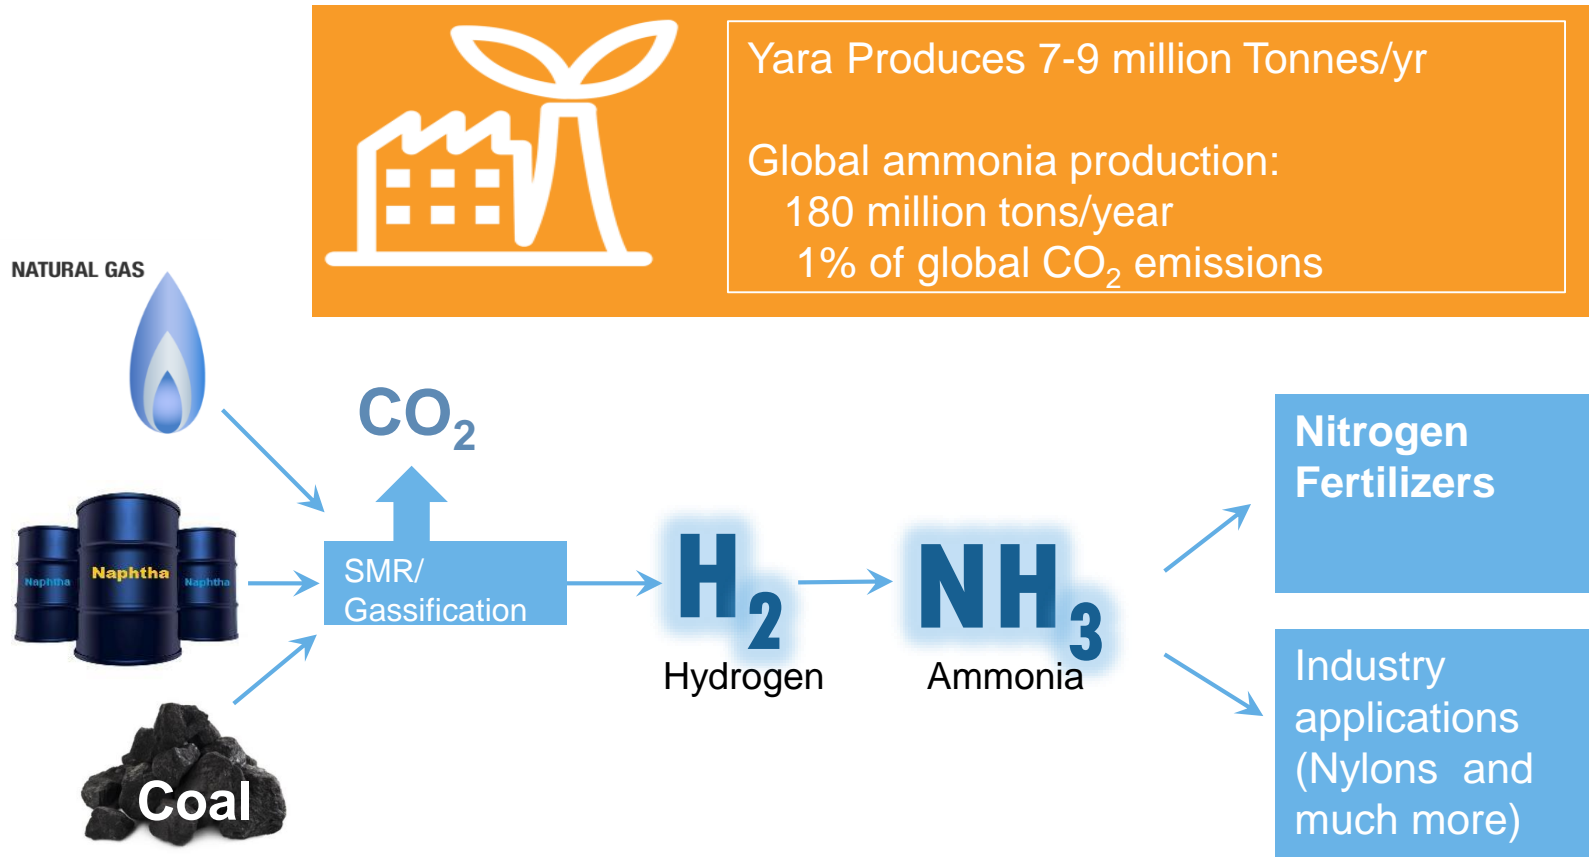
Yara Produces 7-9 million Tonnes/yr

Global ammonia production:
180 million tons/year
1% of global $CO_2$ emissions

NATURAL GAS

Naphtha Naphtha Naphtha

Coal

$CO_2$

SMR/ Gassification

$H_2$
Hydrogen

$NH_3$
Ammonia

Nitrogen Fertilizers

Industry applications (Nylons and much more)